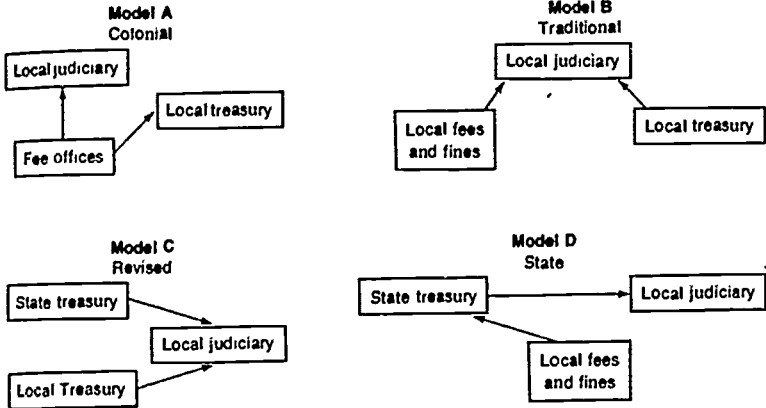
Model A
Colonial

Local judiciary

Local treasury

Fee offices

Model B
Traditional

Local judiciary

Local fees and fines

Local treasury

Model C
Revised

State treasury

Local judiciary

Local Treasury

Model D
State

State treasury

Local judiciary

Local fees and fines